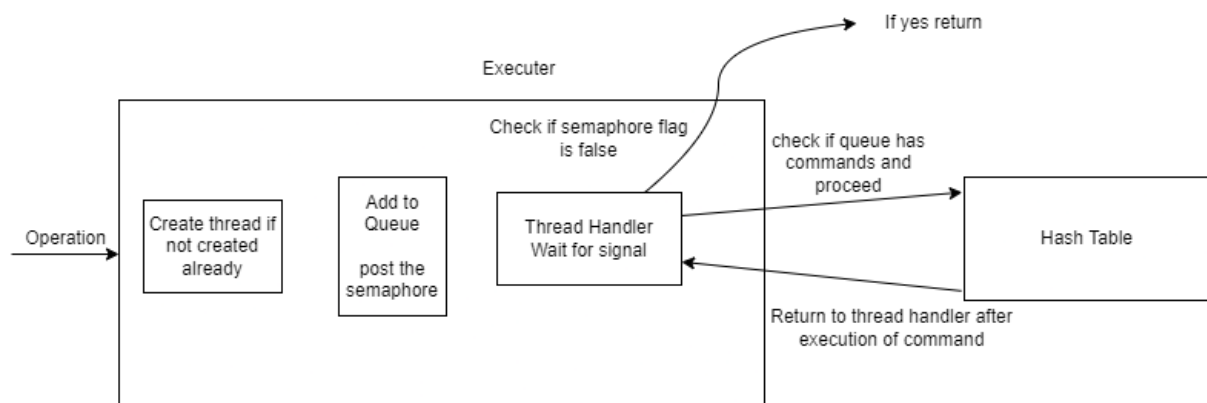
If yes return

Executer

Check if semaphore flag is false

check if queue has commands and proceed

Operation

Create thread if not created already

Add to Queue

post the semaphore

Thread Handler Wait for signal

Hash Table

Return to thread handler after execution of command